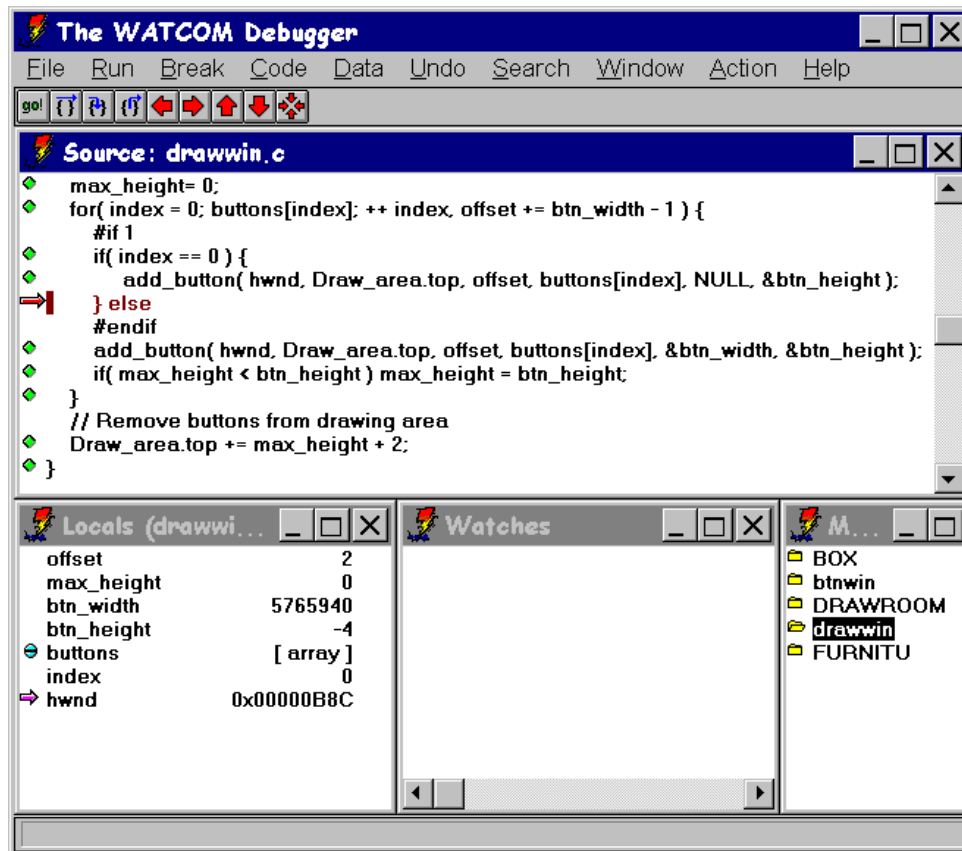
The WATCOM Debugger

File Run Break Code Data Undo Search Window Action Help

go!

Source: drawwin.c

max_height= 0;
for( index = 0; buttons[index]; ++ index, offset += btn_width - 1 ) {
#if 1
if( index == 0 ) {
add_button( hwnd, Draw_area.top, offset, buttons[index], NULL, &btn_height );
} else
#endif
add_button( hwnd, Draw_area.top, offset, buttons[index], &btn_width, &btn_height );
if( max_height < btn_height ) max_height = btn_height;
}
// Remove buttons from drawing area
Draw_area.top += max_height + 2;
}

Locals (drawwi...

| | |
|---|---|
| offset | 2 |
| max_height | 0 |
| btn_width | 5765940 |
| btn_height | -4 |
| buttons | [ array ] |
| index | 0 |
| hwnd | 0x00000B8C |

Watches

M...

BOX
btnwin
DRAWROOM
drawwin
FURNITU